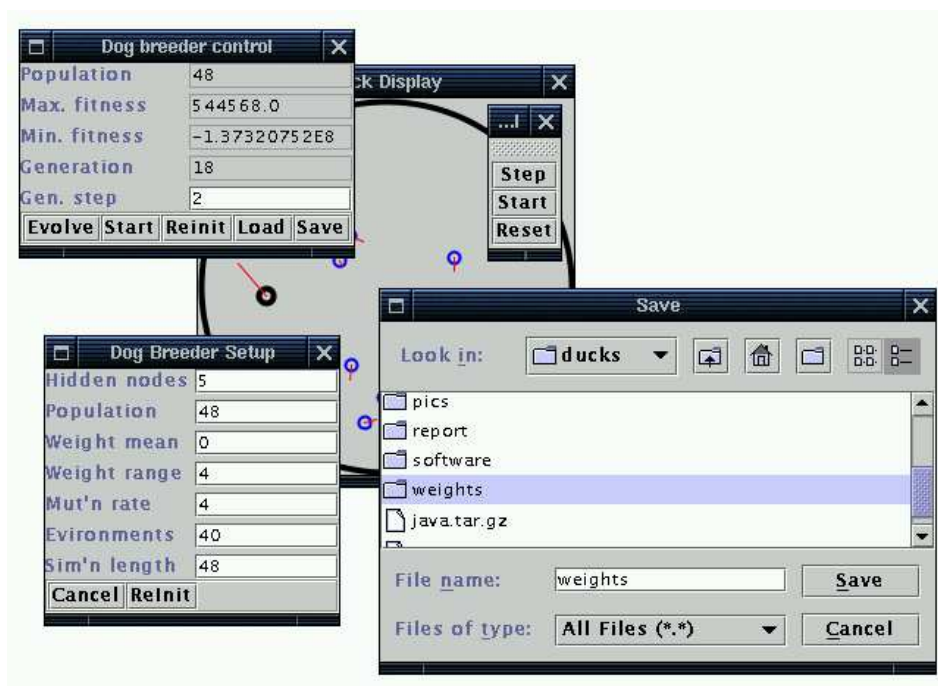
Dog breeder control

| | |
|---|---|
| Population | 48 |
| Max. fitness | 544568.0 |
| Min. fitness | -1.37320752E8 |
| Generation | 18 |
| Gen. step | 2 |

Evolve Start Reinit Load Save

ck Display

...I

Step
Start
Reset

Dog Breeder Setup

| | |
|---|---|
| Hidden nodes | 5 |
| Population | 48 |
| Weight mean | 0 |
| Weight range | 4 |
| Mut'n rate | 4 |
| Evironments | 40 |
| Sim'n length | 48 |

Cancel ReInit

Save

Look in: ducks

pics
report
software
weights
java.tar.gz

File name: weights
Save
Files of type: All Files (*.*)
Cancel